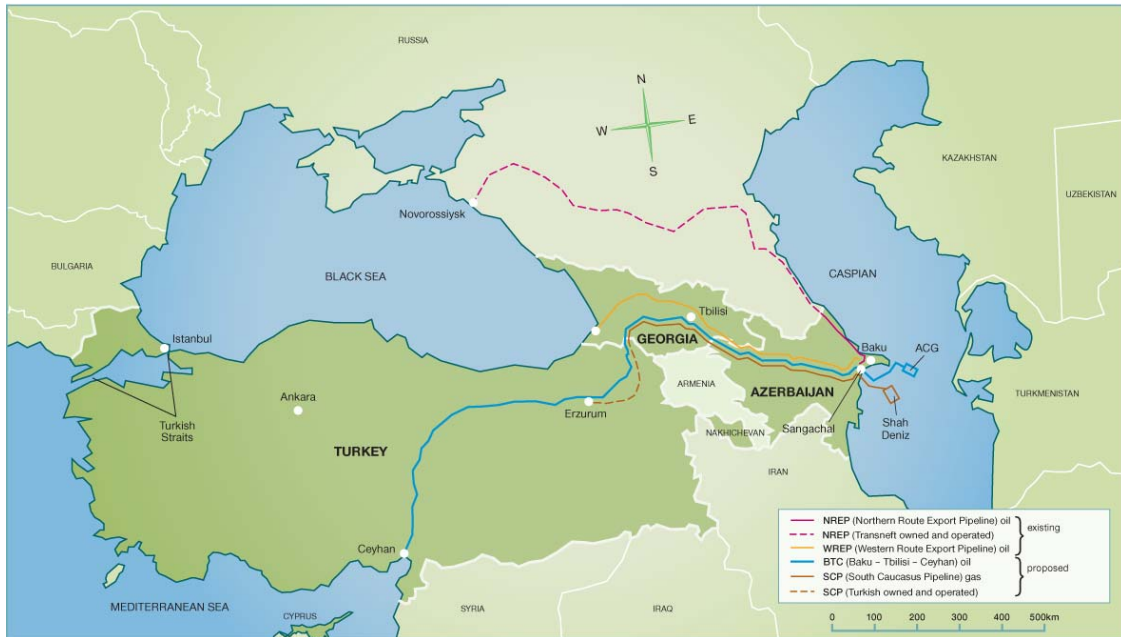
RUSSIA

N
W
E
S

KAZAKHSTAN

UZBEKISTAN

Novorossiysk

BULGARIA

BLACK SEA

CASPIAN

Istanbul

Tbilisi

GEORGIA

Baku

ACG

ARMENIA

AZERBAIJAN

Turkish Straits

Ankara

Erzurum

Sangachal

Shah Deniz

TURKMENISTAN

NAKHICHEVAN

TURKEY

IRAN

Ceyhan

MEDITERRANEAN SEA

CYPRUS

SYRIA

IRAQ

NREP (Northern Route Export Pipeline) oil
NREP (Transneft owned and operated)
WREP (Western Route Export Pipeline) oil
BTC (Baku – Tbilisi – Ceyhan) oil
SCP (South Caucasus Pipeline) gas
SCP (Turkish owned and operated)

existing

proposed

0 100 200 300 400 500km